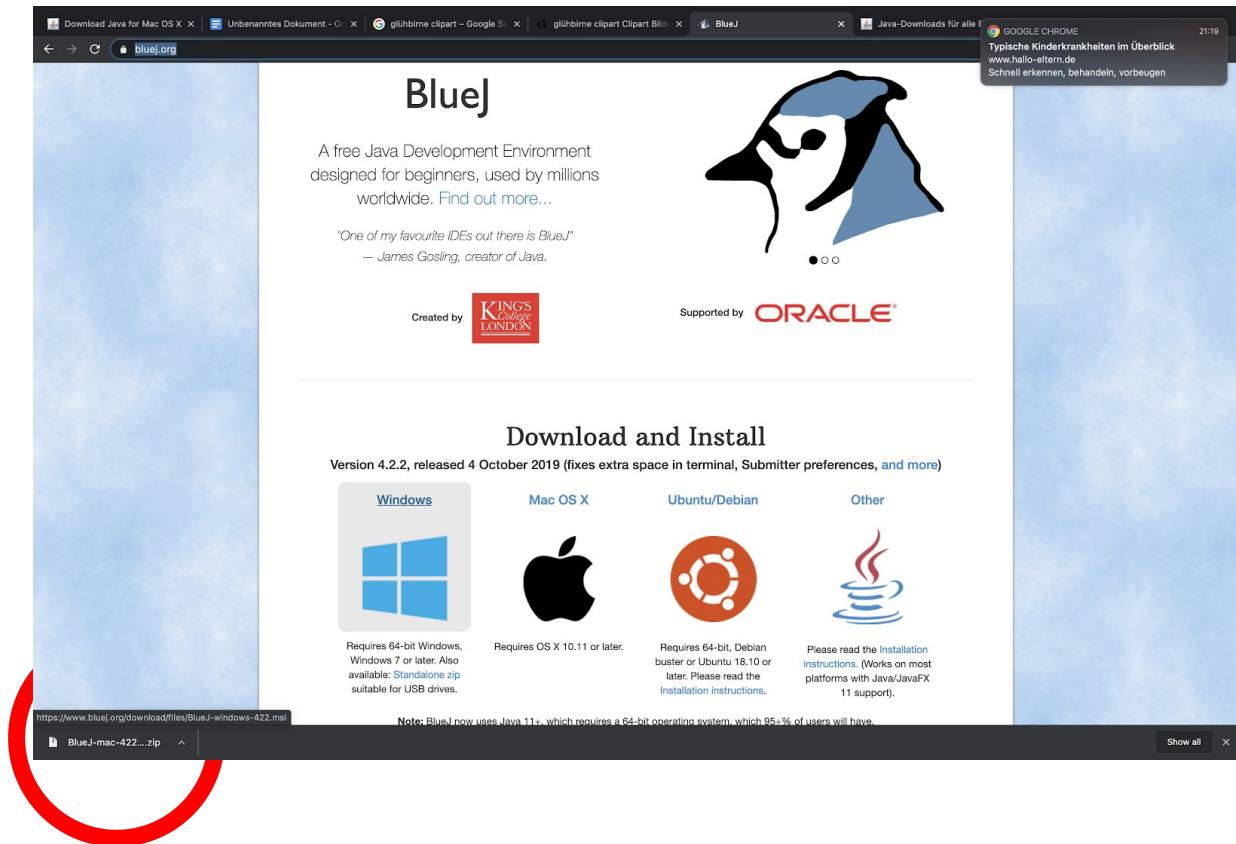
Download Java for Mac OS X ×
Unbenanntes Dokument - G ×
glühbirne clipart – Google S ×
glühbirne clipart Clipart Bild ×
BlueJ ×
Java-Downloads für alle B

bluej.org

GOOGLE CHROME 21:19
Typische Kinderkrankheiten im Überblick
www.hallo-eltern.de
Schnell erkennen, behandeln, vorbeugen

BlueJ

A free Java Development Environment designed for beginners, used by millions worldwide. Find out more...

"One of my favourite IDEs out there is BlueJ"
— James Gosling, creator of Java.

Created by KING'S College LONDON

Supported by ORACLE

Download and Install

Version 4.2.2, released 4 October 2019 (fixes extra space in terminal, Submitter preferences, and more)

Windows

Requires 64-bit Windows, Windows 7 or later. Also available: Standalone zip suitable for USB drives.

Mac OS X

Requires OS X 10.11 or later.

Ubuntu/Debian

Requires 64-bit, Debian buster or Ubuntu 18.10 or later. Please read the Installation instructions.

Other

Please read the Installation instructions. (Works on most platforms with Java/JavaFX 11 support).

Note: BlueJ now uses Java 11+, which requires a 64-bit operating system, which 95+% of users will have.

https://www.bluej.org/download/files/BlueJ-windows-422.msi

BlueJ-mac-422....zip

Show all ×